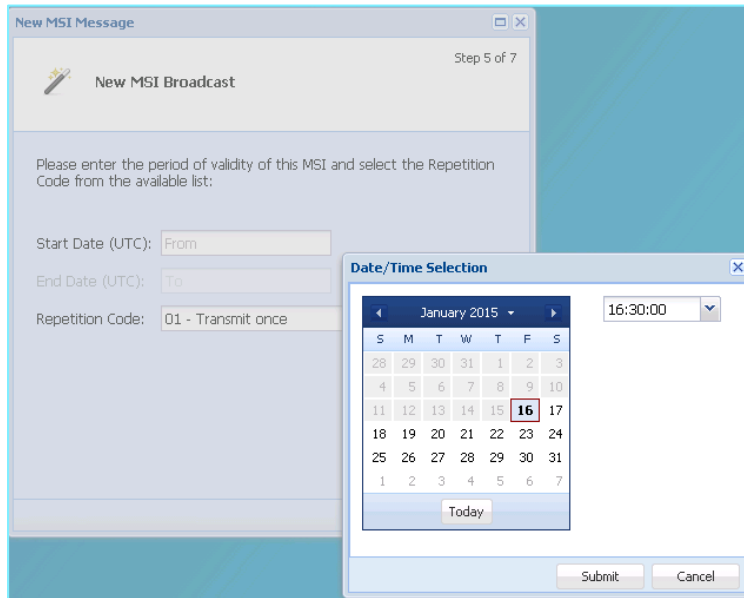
New MSI Message

Step 5 of 7

New MSI Broadcast

Please enter the period of validity of this MSI and select the Repetition Code from the available list:

Start Date (UTC): From

End Date (UTC): To

Repetition Code: 01 - Transmit once

Date/Time Selection

January 2015

| S | M | T | W | T | F | S |
|---|---|---|---|---|---|---|
| 28 | 29 | 30 | 31 | 1 | 2 | 3 |
| 4 | 5 | 6 | 7 | 8 | 9 | 10 |
| 11 | 12 | 13 | 14 | 15 | 16 | 17 |
| 18 | 19 | 20 | 21 | 22 | 23 | 24 |
| 25 | 26 | 27 | 28 | 29 | 30 | 31 |
| 1 | 2 | 3 | 4 | 5 | 6 | 7 |

Today

16:30:00

Submit Cancel